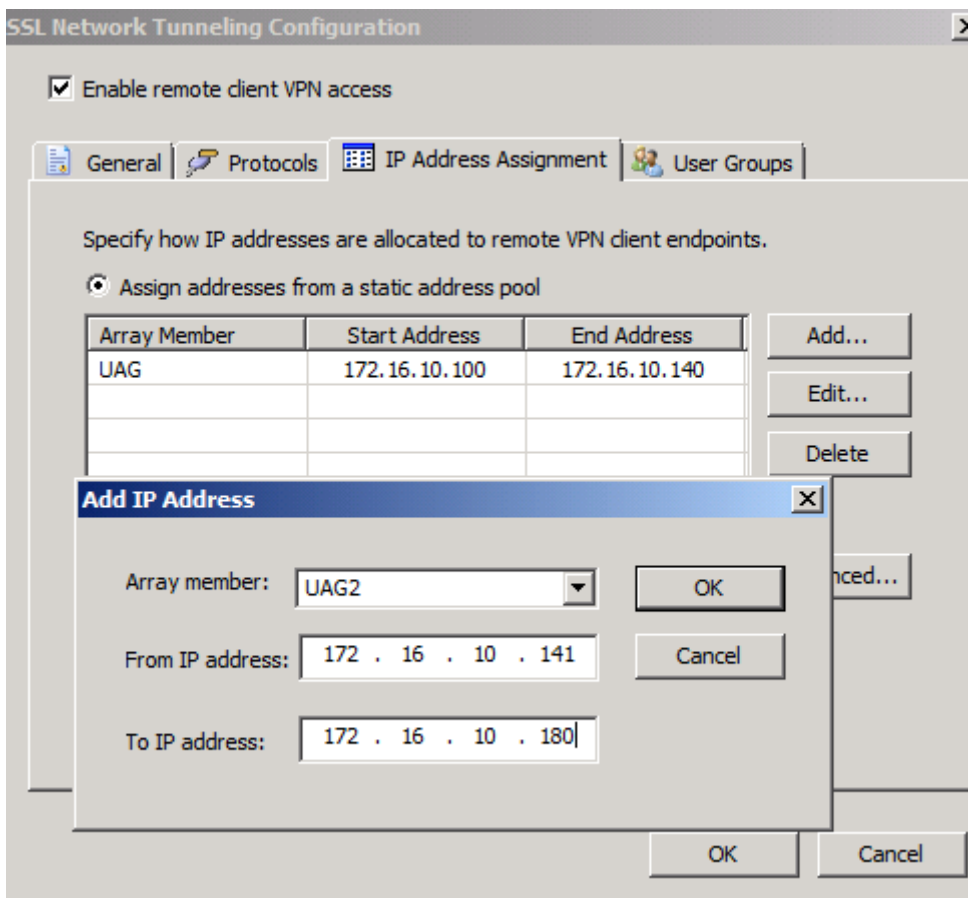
SSL Network Tunneling Configuration

☑ Enable remote client VPN access

General | Protocols | IP Address Assignment | User Groups

Specify how IP addresses are allocated to remote VPN client endpoints.

Assign addresses from a static address pool

| Array Member | Start Address | End Address |
|---|---|---|
| UAG | 172.16.10.100 | 172.16.10.140 |

Add...
Edit...
Delete
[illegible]nced...

Add IP Address

Array member: UAG2
From IP address: 172 . 16 . 10 . 141
To IP address: 172 . 16 . 10 . 180

OK
Cancel

OK
Cancel